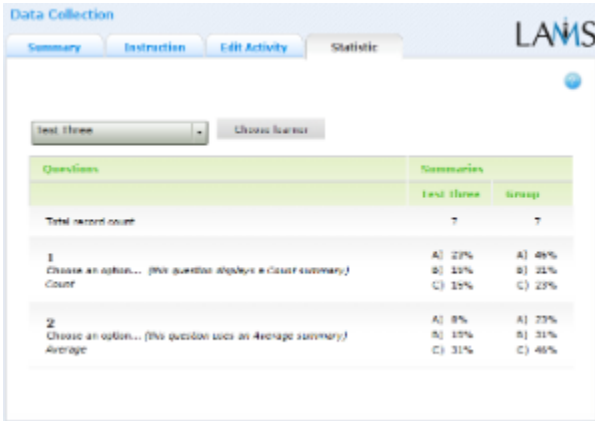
Data Collection

LAMS

Summary | Instruction | Edit Activity | Statistic

test three

Choose learner

| Questions | Summaries | |
|---|---|---|
| | test three | Group |
| Total record count | 7 | 7 |
| 1<br>Choose an option... (this question displays a Count summary)<br>Count | A) 23%<br>B) 15%<br>C) 15% | A) 46%<br>B) 31%<br>C) 23% |
| 2<br>Choose an option... (this question uses an Average summary)<br>Average | A) 8%<br>B) 15%<br>C) 31% | A) 23%<br>B) 31%<br>C) 46% |